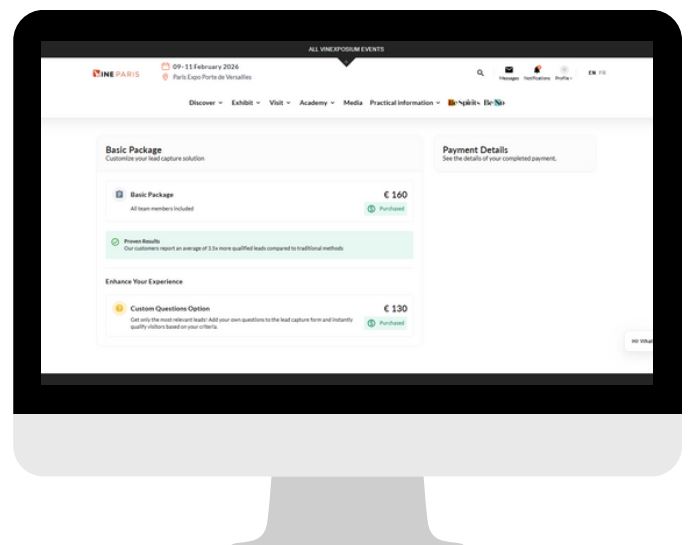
ALL VINEXPOSIUM EVENTS

WINE PARIS

09-11 February 2026
Paris Expo Porte de Versailles

Messages Notifications Profile

EN FR

Discover Exhibit Visit Academy Media Practical information BeSpirits BeNo

Basic Package
Customize your lead capture solution

Basic Package
All team members included

€ 160

Purchased

Proven Results
Our customers report an average of 3.5x more qualified leads compared to traditional methods

Enhance Your Experience

Custom Questions Option
Get only the most relevant leads! Add your own questions to the lead capture form and instantly qualify visitors based on your criteria.

€ 130

Purchased

Payment Details
See the details of your completed payment.

Hi! What